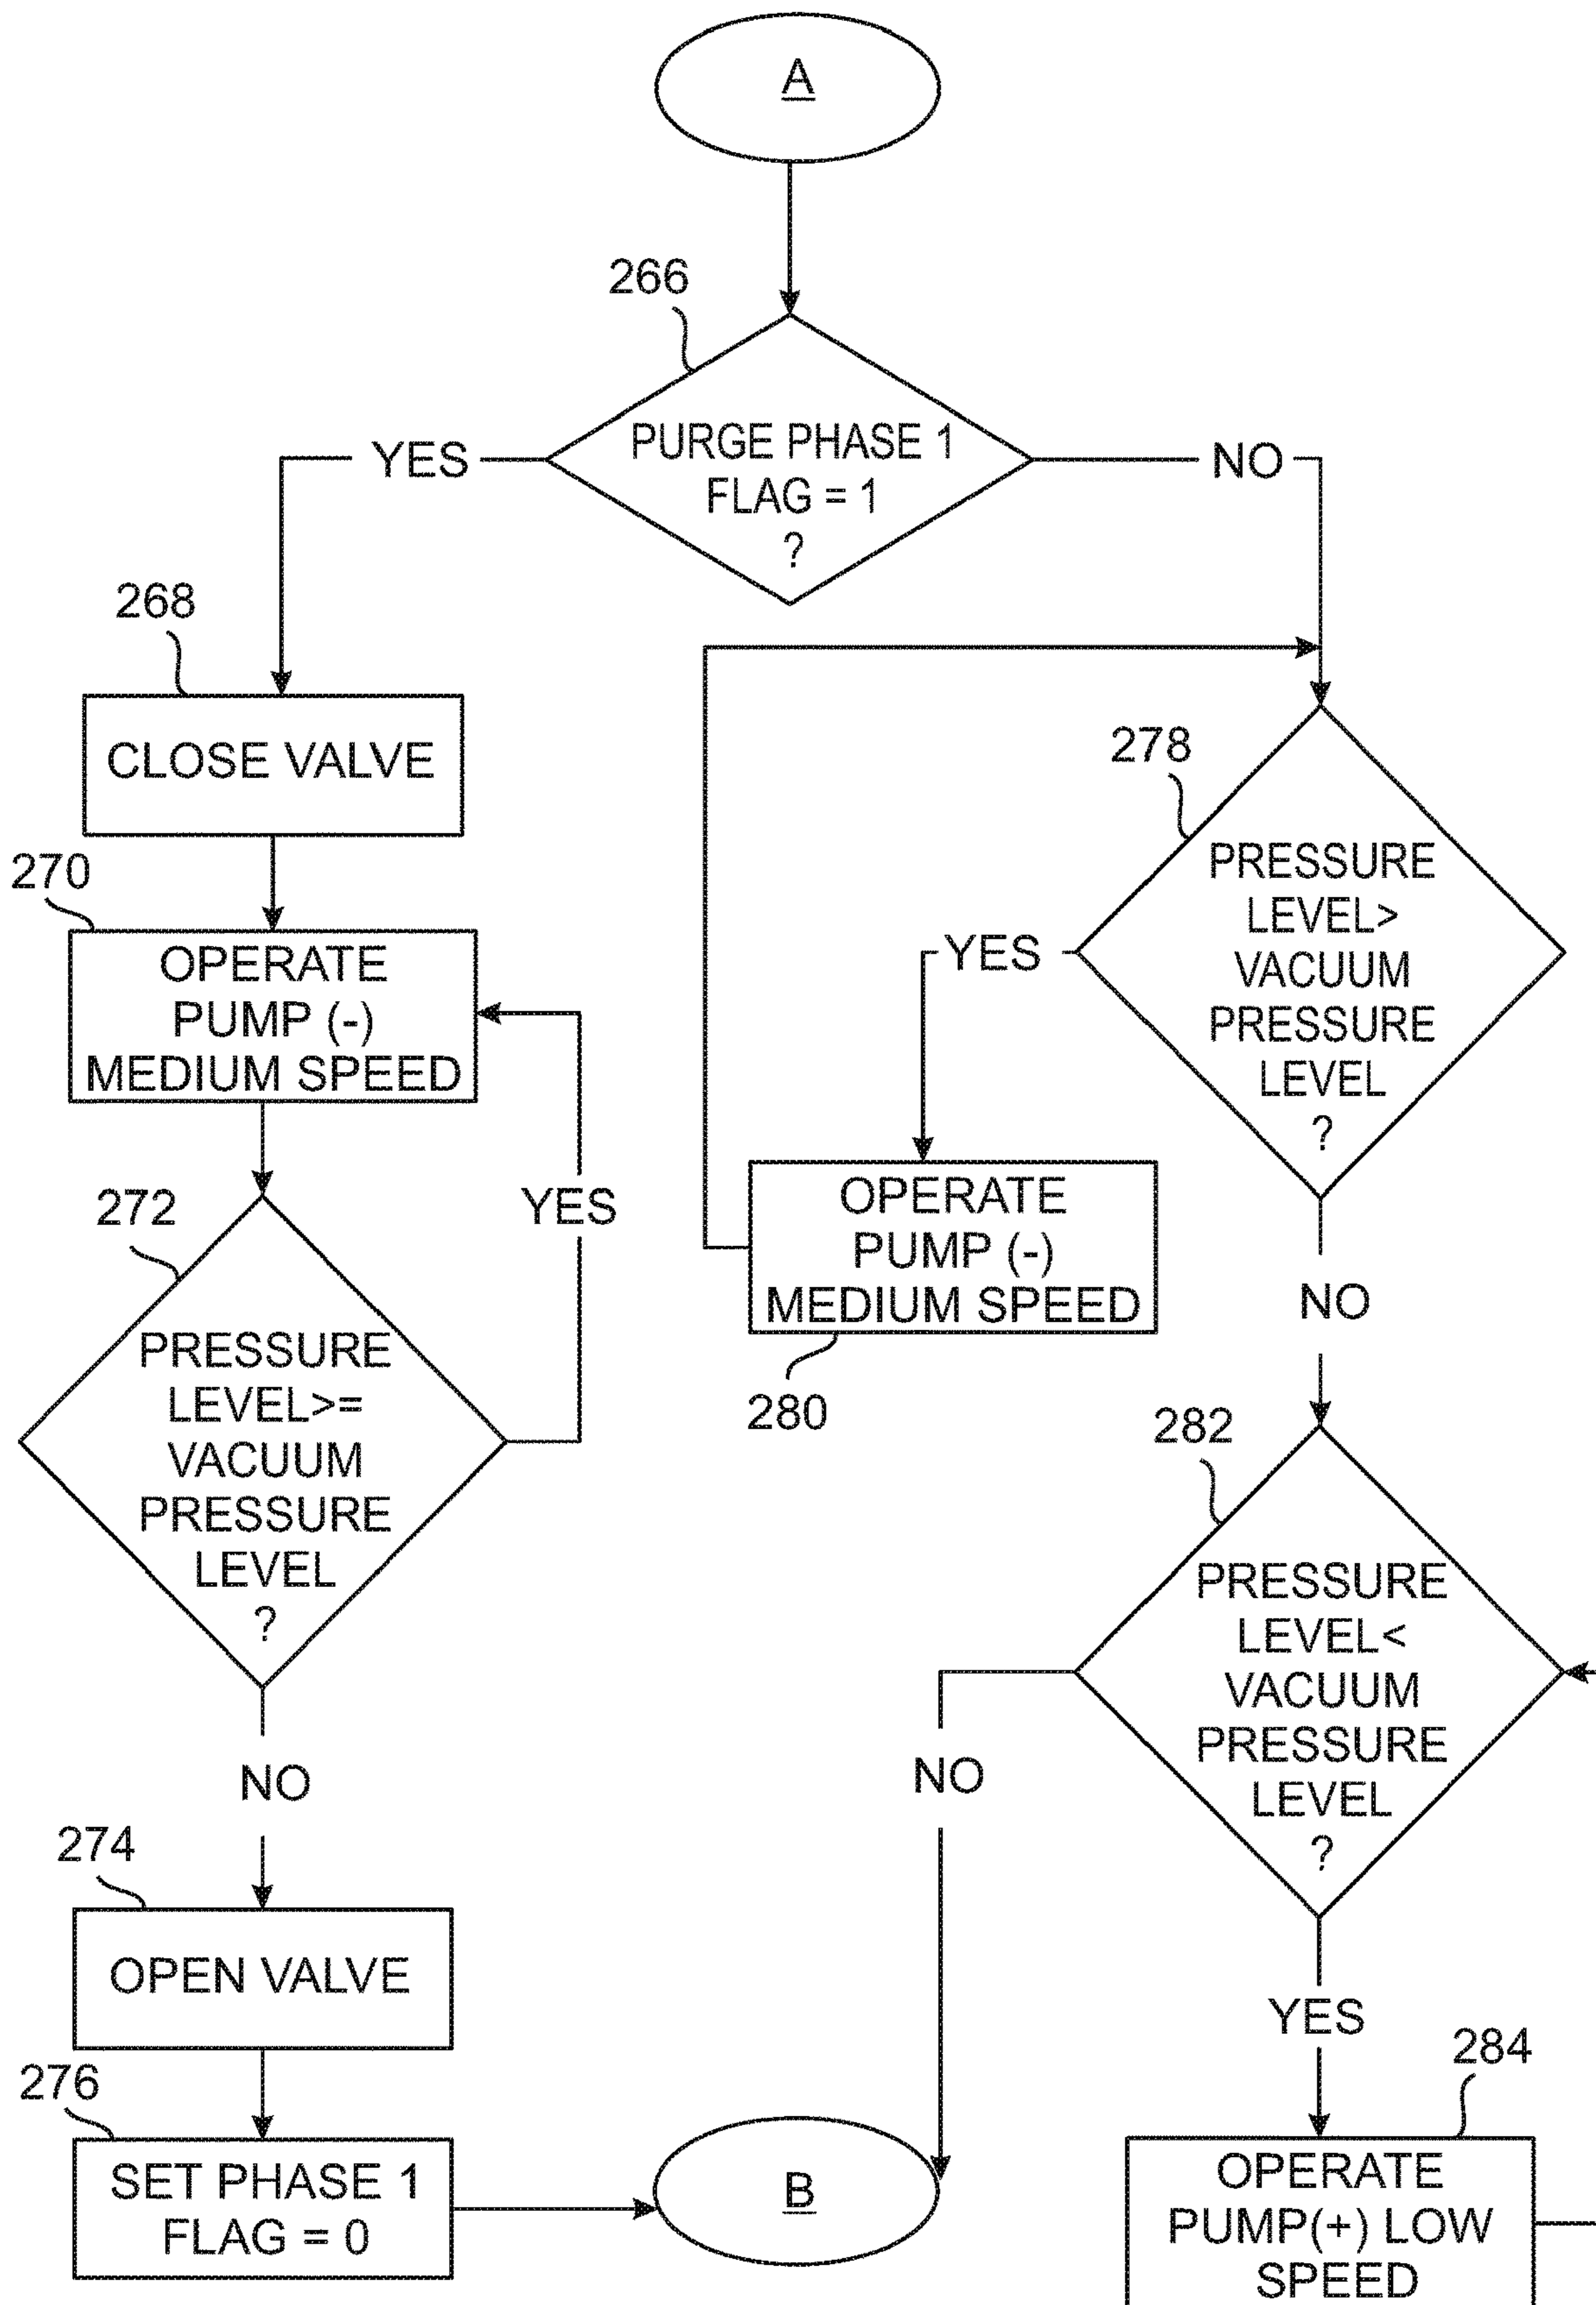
A

266

PURGE PHASE 1 FLAG = 1 ?

YES

NO

268

CLOSE VALVE

270

OPERATE PUMP (-) MEDIUM SPEED

272

PRESSURE LEVEL>= VACUUM PRESSURE LEVEL ?

YES

NO

274

OPEN VALVE

276

SET PHASE 1 FLAG = 0

B

278

PRESSURE LEVEL> VACUUM PRESSURE LEVEL ?

YES

OPERATE PUMP (-) MEDIUM SPEED

280

NO

282

PRESSURE LEVEL< VACUUM PRESSURE LEVEL ?

NO

YES

284

OPERATE PUMP(+) LOW SPEED